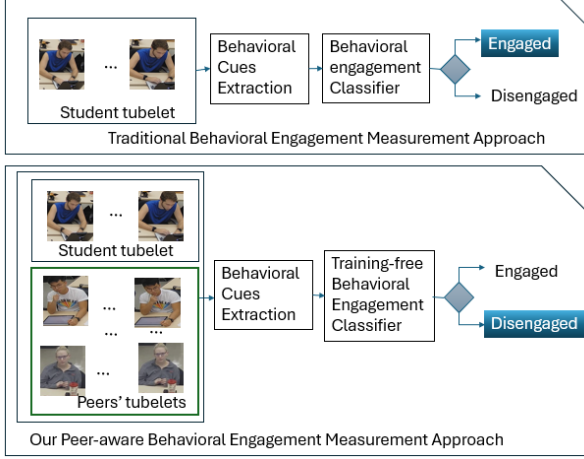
...
Student tubelet

Behavioral Cues Extraction

Behavioral engagement Classifier

Engaged

Disengaged

Traditional Behavioral Engagement Measurement Approach

...
Student tubelet

...
...
...
Peers' tubelets

Behavioral Cues Extraction

Training-free Behavioral Engagement Classifier

Engaged

Disengaged

Our Peer-aware Behavioral Engagement Measurement Approach